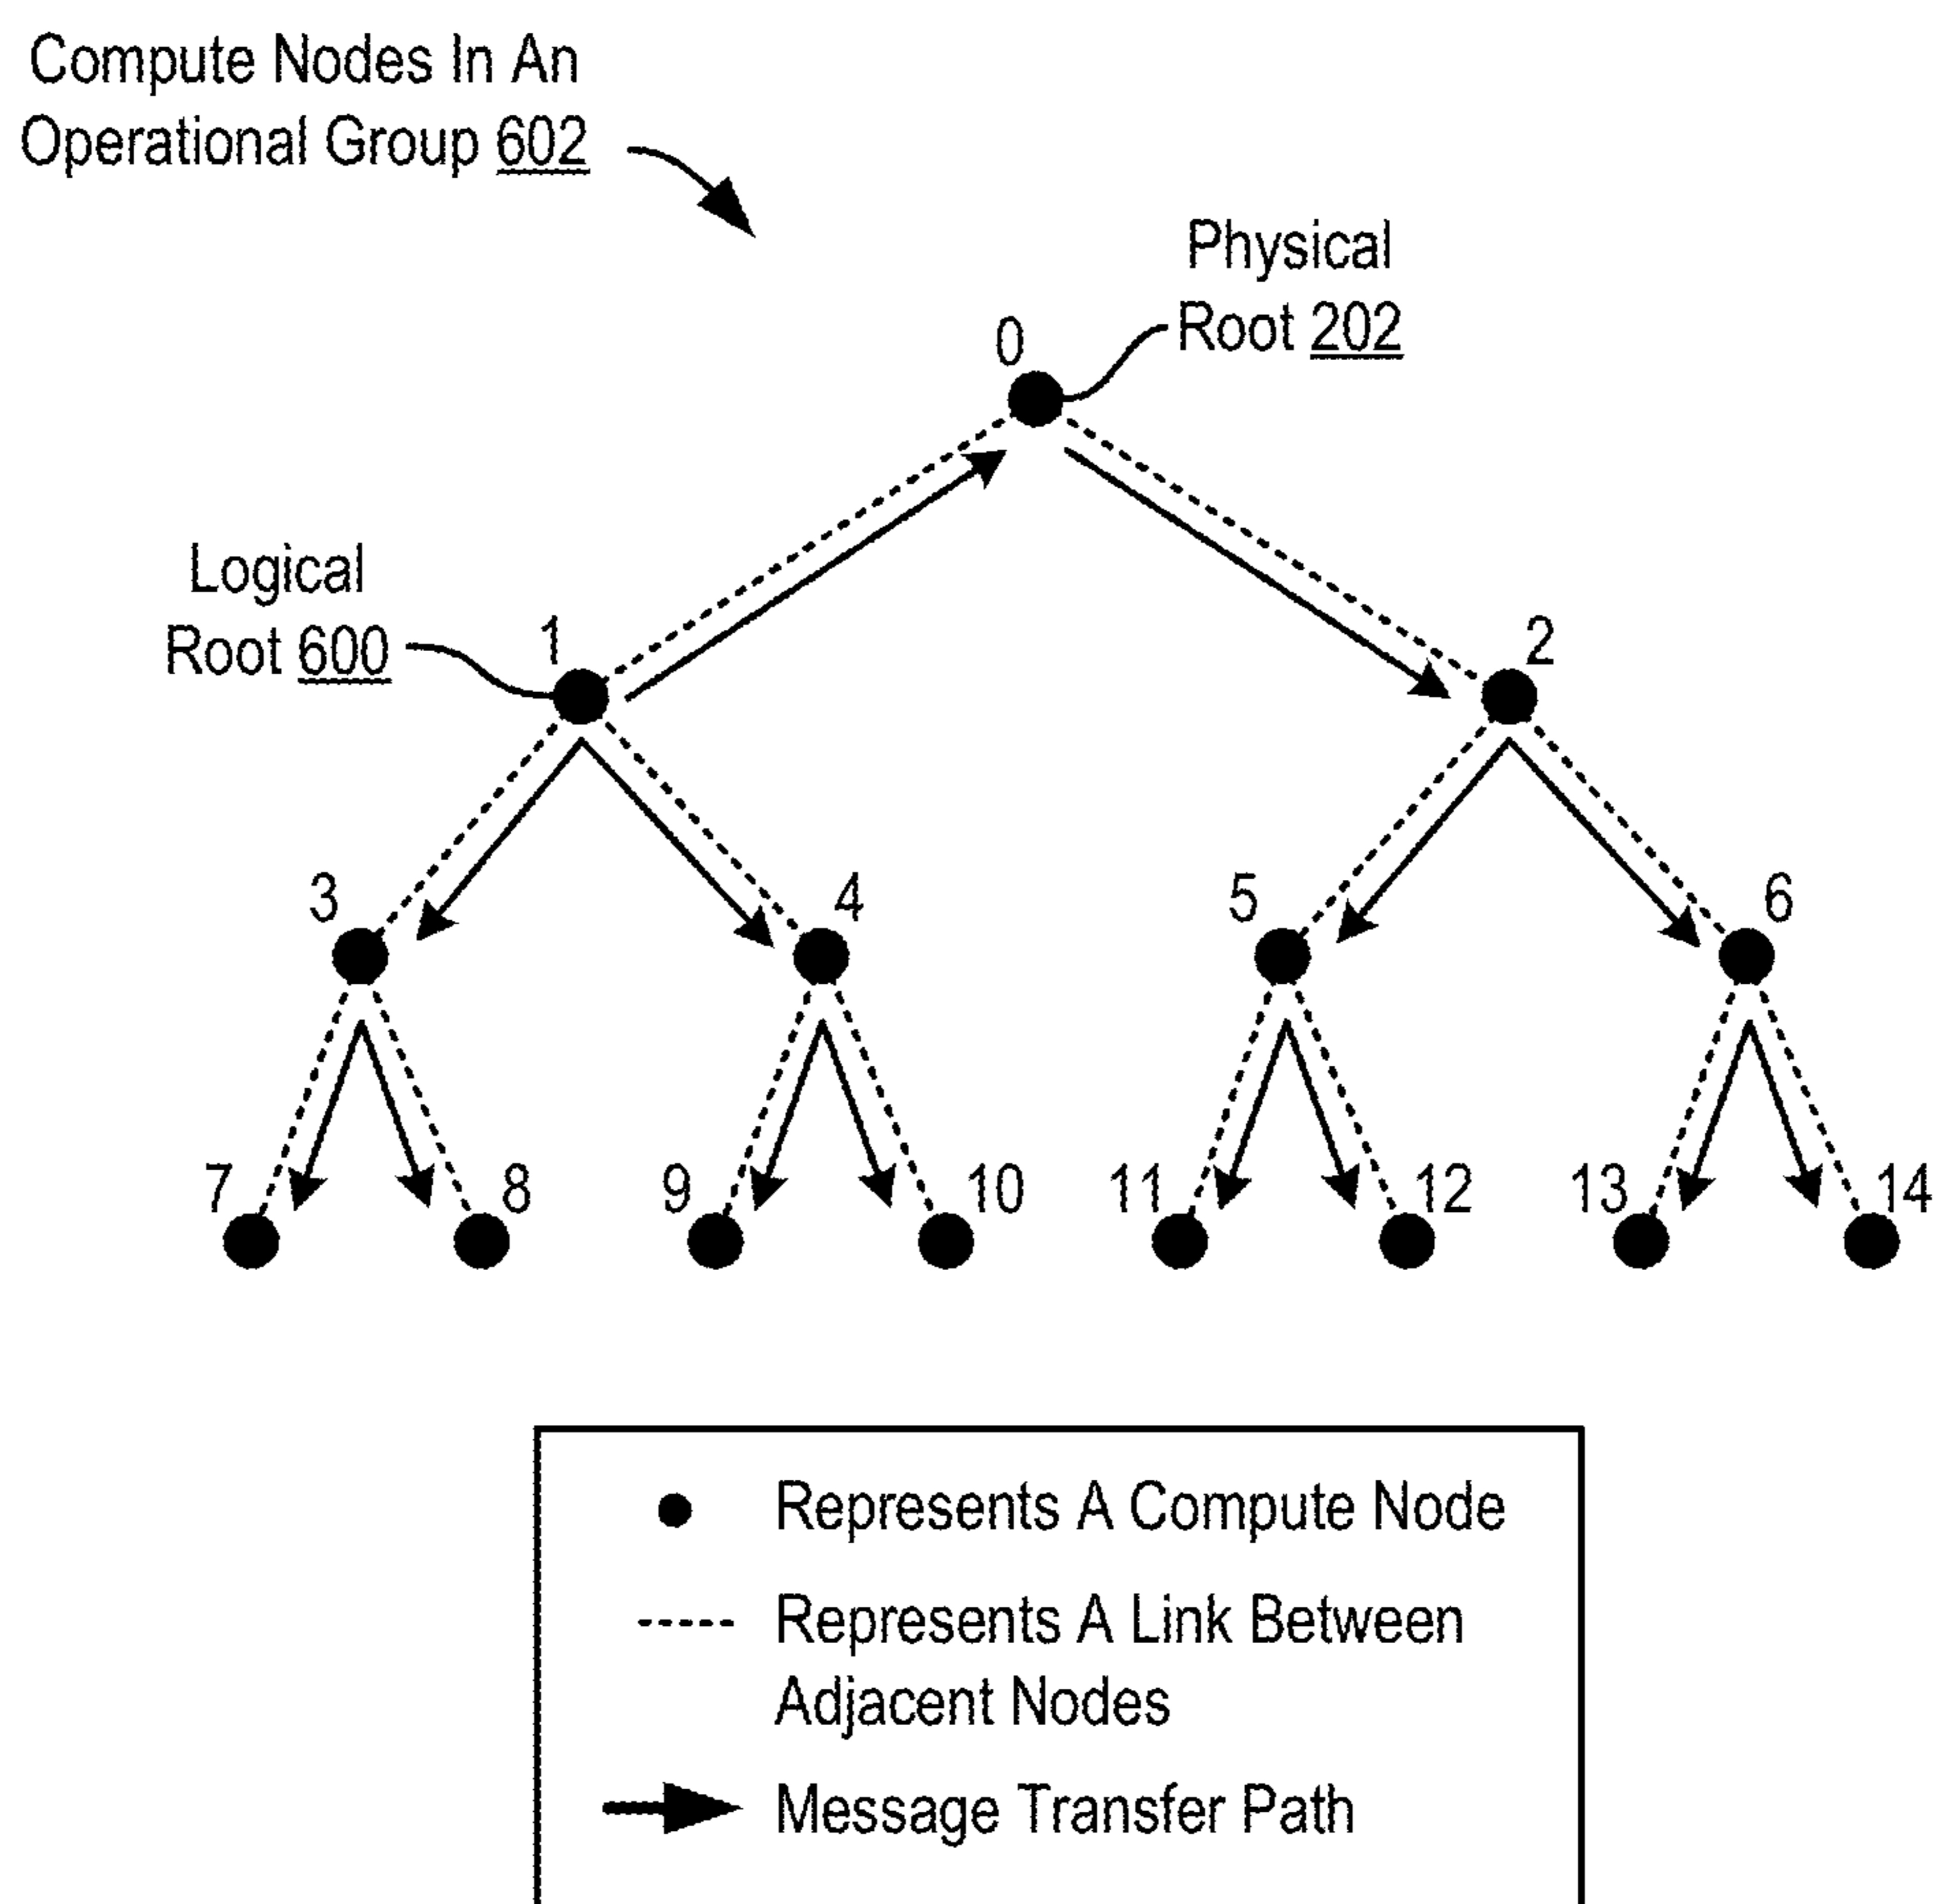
Compute Nodes In An Operational Group 602

Physical Root 202

0

Logical Root 600

1

2

3

4

5

6

7

8

9

10

11

12

13

14

Represents A Compute Node

Represents A Link Between Adjacent Nodes

Message Transfer Path